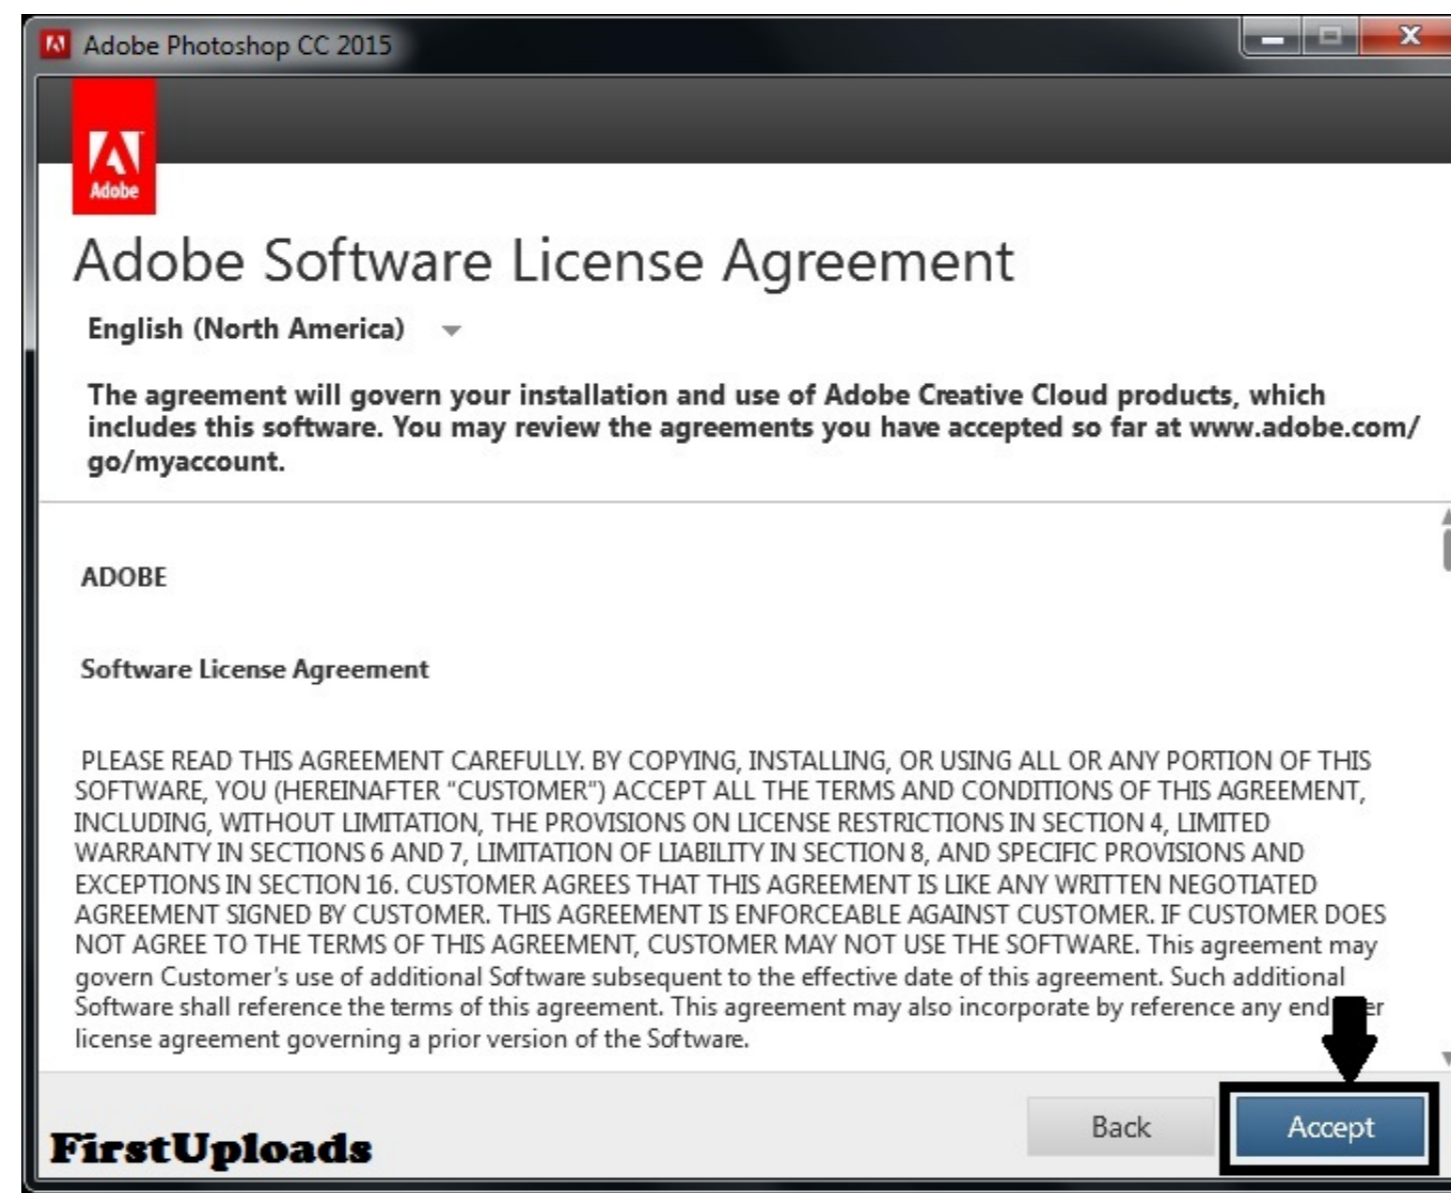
Adobe Photoshop CC 2015

Adobe

Adobe Software License Agreement

English (North America)

The agreement will govern your installation and use of Adobe Creative Cloud products, which includes this software. You may review the agreements you have accepted so far at www.adobe.com/go/myaccount.

ADOBE

Software License Agreement

PLEASE READ THIS AGREEMENT CAREFULLY. BY COPYING, INSTALLING, OR USING ALL OR ANY PORTION OF THIS SOFTWARE, YOU (HEREINAFTER "CUSTOMER") ACCEPT ALL THE TERMS AND CONDITIONS OF THIS AGREEMENT, INCLUDING, WITHOUT LIMITATION, THE PROVISIONS ON LICENSE RESTRICTIONS IN SECTION 4, LIMITED WARRANTY IN SECTIONS 6 AND 7, LIMITATION OF LIABILITY IN SECTION 8, AND SPECIFIC PROVISIONS AND EXCEPTIONS IN SECTION 16. CUSTOMER AGREES THAT THIS AGREEMENT IS LIKE ANY WRITTEN NEGOTIATED AGREEMENT SIGNED BY CUSTOMER. THIS AGREEMENT IS ENFORCEABLE AGAINST CUSTOMER. IF CUSTOMER DOES NOT AGREE TO THE TERMS OF THIS AGREEMENT, CUSTOMER MAY NOT USE THE SOFTWARE. This agreement may govern Customer's use of additional Software subsequent to the effective date of this agreement. Such additional Software shall reference the terms of this agreement. This agreement may also incorporate by reference any end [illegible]er license agreement governing a prior version of the Software.

FirstUploads

Back

Accept